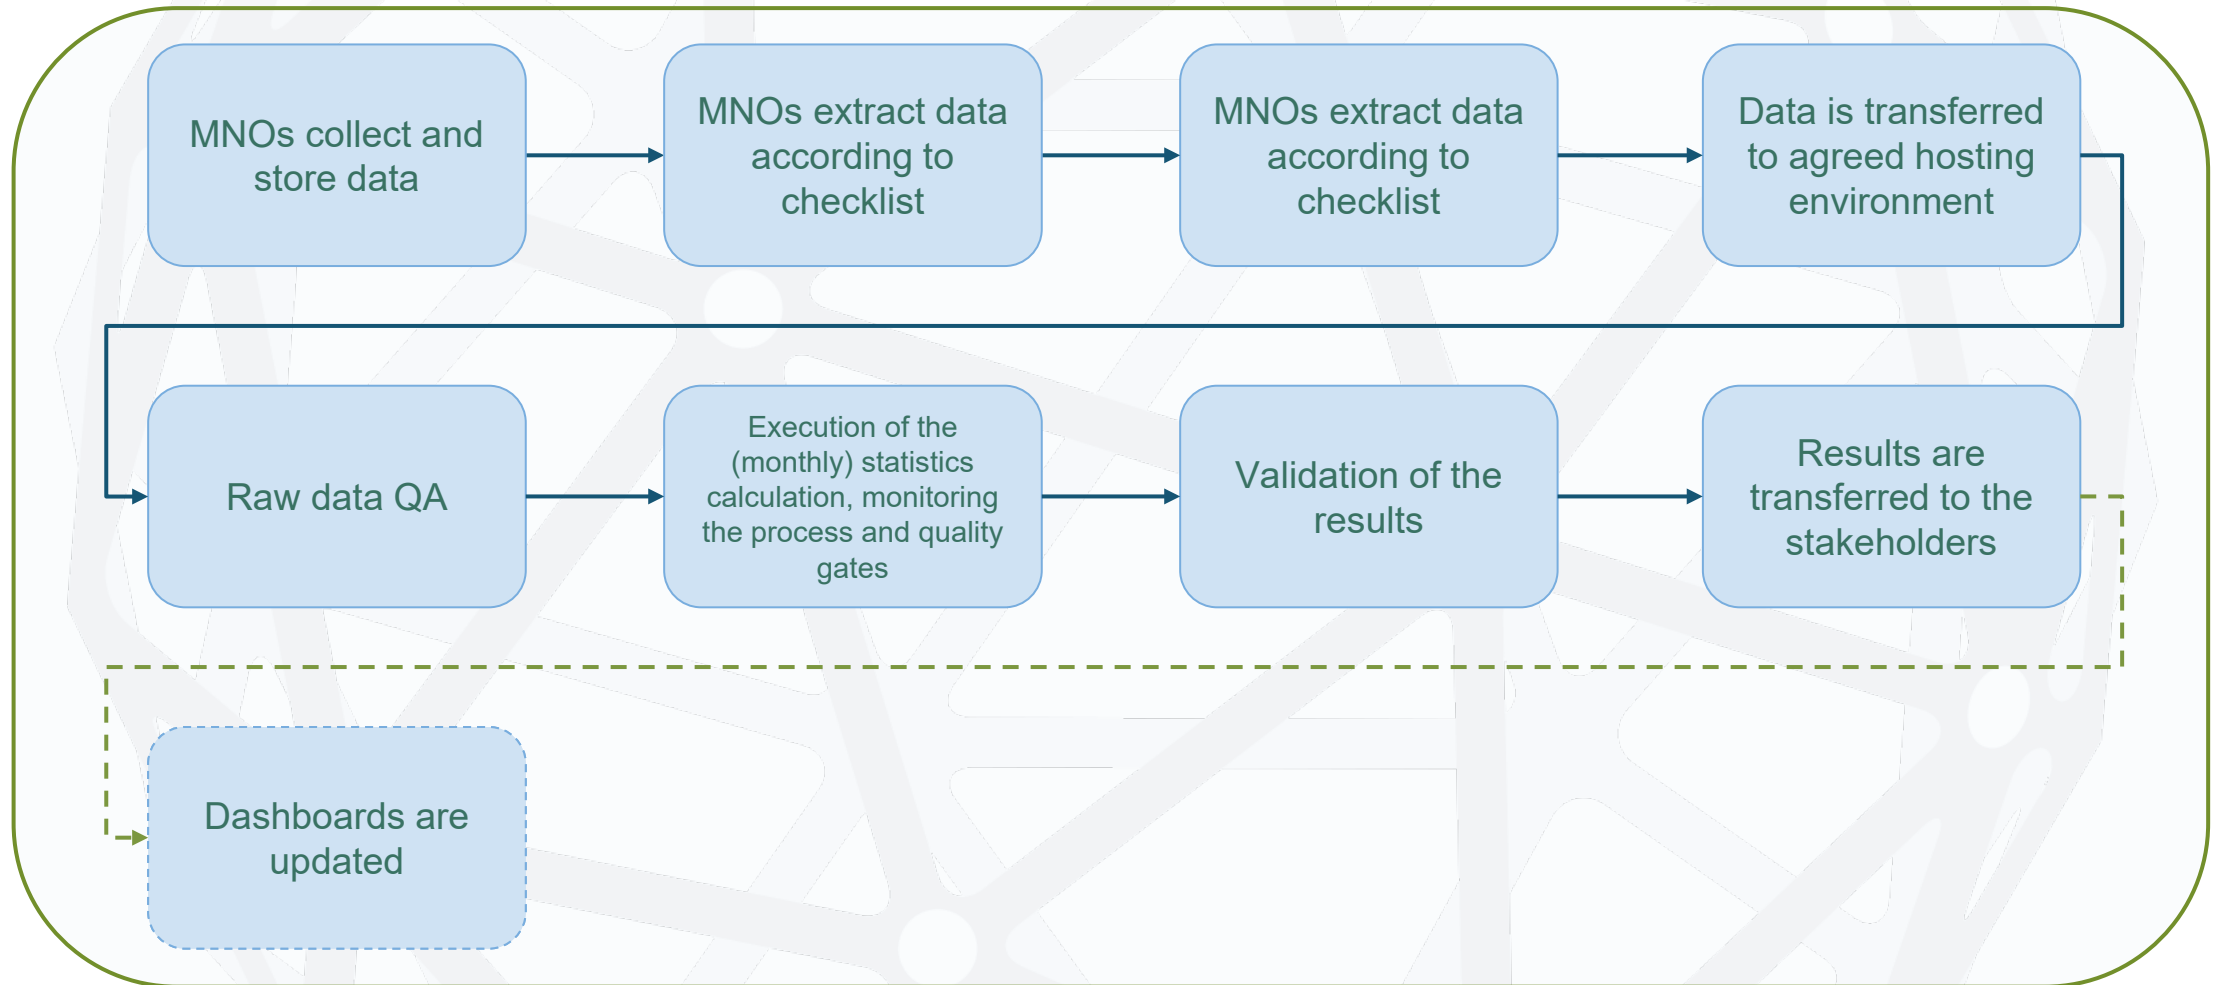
MNOs collect and store data

MNOs extract data according to checklist

MNOs extract data according to checklist

Data is transferred to agreed hosting environment

Raw data QA

Execution of the (monthly) statistics calculation, monitoring the process and quality gates

Validation of the results

Results are transferred to the stakeholders

Dashboards are updated